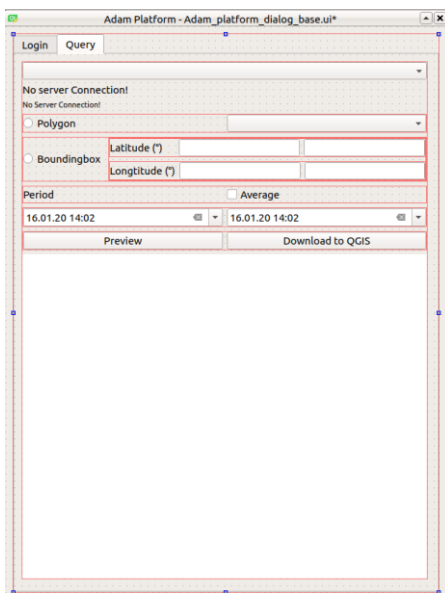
Adam Platform - Adam_platform_dialog_base.ui*

Login
Query

No server Connection!
No Server Connection!

Polygon

Boundingbox
Latitude (°)
Longtitude (°)

Period
Average

16.01.20 14:02
16.01.20 14:02

Preview
Download to QGIS